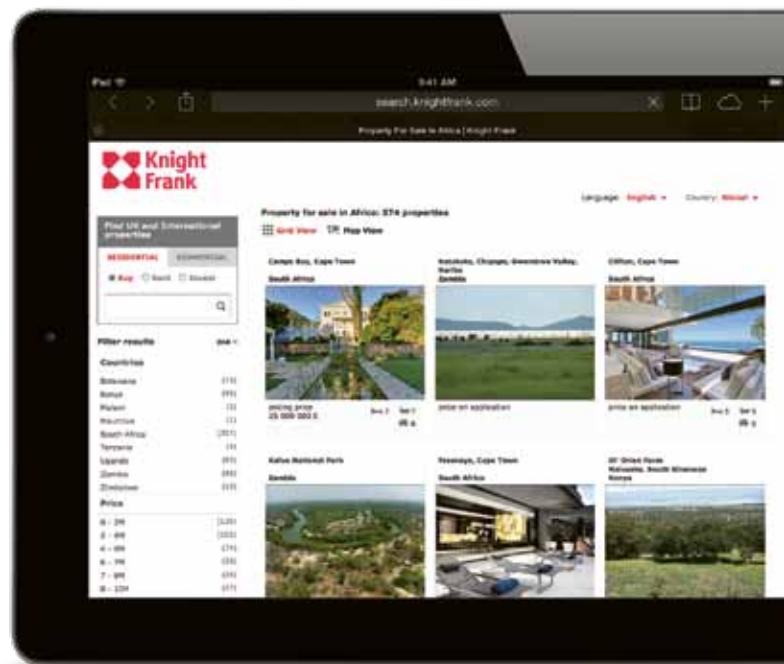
iPad
9:41 AM
search.knightfrank.com
Property For Sale in Africa | Knight Frank

Knight Frank

Language: English Country: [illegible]

Property for sale in Africa: 374 properties

Grid View Map View

Find UK and International properties
RESIDENTIAL COMMERCIAL
Buy Rent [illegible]

Filter results

Countries
Botswana
Kenya
Malawi
Mauritius
South Africa
Tanzania
Uganda
Zambia
Zimbabwe

Price

Camps Bay, Cape Town
South Africa
asking price
25 000 000 $

Kalulushi, Chongwe, Greendrew Valley, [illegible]
Zambia
price on application

Clifton, Cape Town
South Africa
price on application

Kafue National Park
Zambia

Tesselaars, Cape Town
South Africa

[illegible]
Kenya